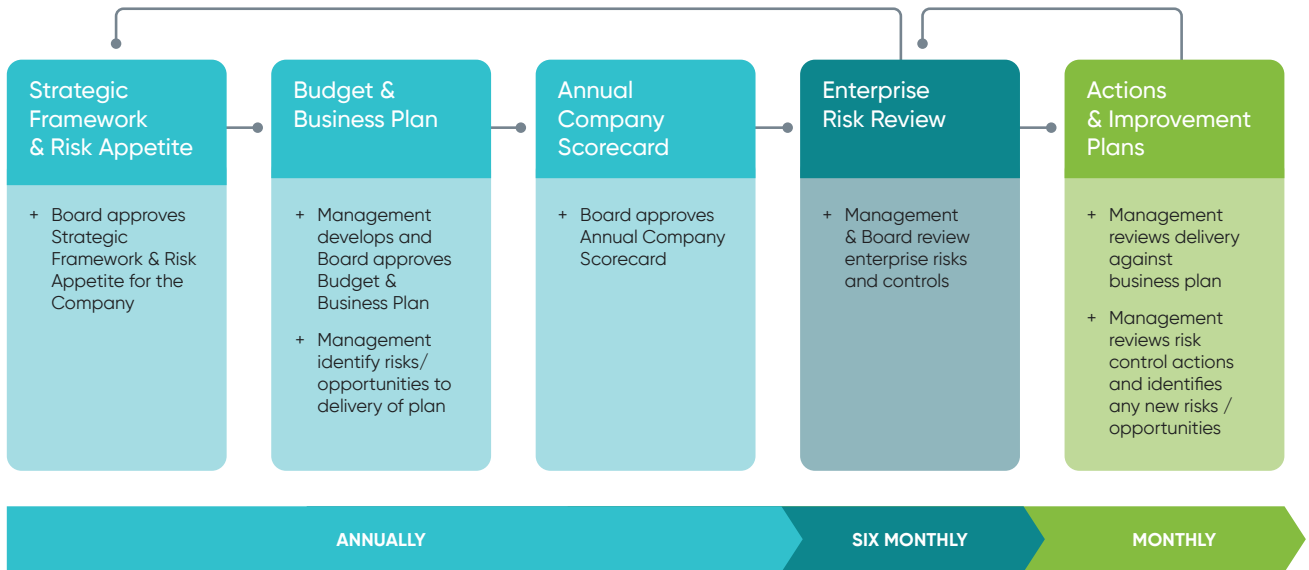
Strategic Framework & Risk Appetite

+ Board approves Strategic Framework & Risk Appetite for the Company

Budget & Business Plan

+ Management develops and Board approves Budget & Business Plan

+ Management identify risks/ opportunities to delivery of plan

Annual Company Scorecard

+ Board approves Annual Company Scorecard

Enterprise Risk Review

+ Management & Board review enterprise risks and controls

Actions & Improvement Plans

+ Management reviews delivery against business plan

+ Management reviews risk control actions and identifies any new risks / opportunities

ANNUALLY

SIX MONTHLY

MONTHLY